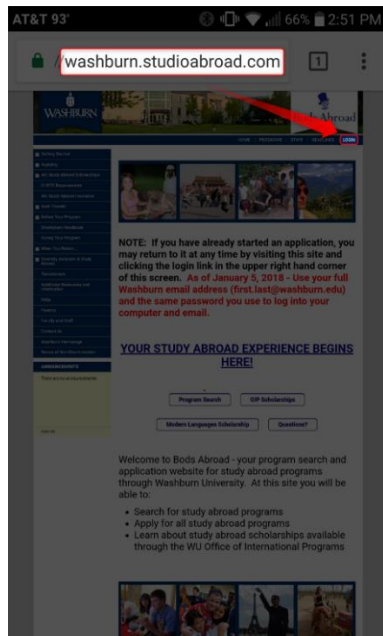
AT&T 93° 66% 2:51 PM

washburn.studioabroad.com

1

WASHBURN

Abroad

HOME PROGRAMS FORMS DEADLINES LOGIN

NOTE: If you have already started an application, you may return to it at any time by visiting this site and clicking the login link in the upper right hand corner of this screen. As of January 5, 2018 - Use your full Washburn email address (first.last@washburn.edu) and the same password you use to log into your computer and email.

YOUR STUDY ABROAD EXPERIENCE BEGINS HERE!

Program Search

SIP Scholarships

Modern Languages Scholarship

Questions?

Welcome to Bods Abroad - your program search and application website for study abroad programs through Washburn University. At this site you will be able to:

- Search for study abroad programs
- Apply for all study abroad programs
- Learn about study abroad scholarships available through the WU Office of International Programs

ANNOUNCEMENTS

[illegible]